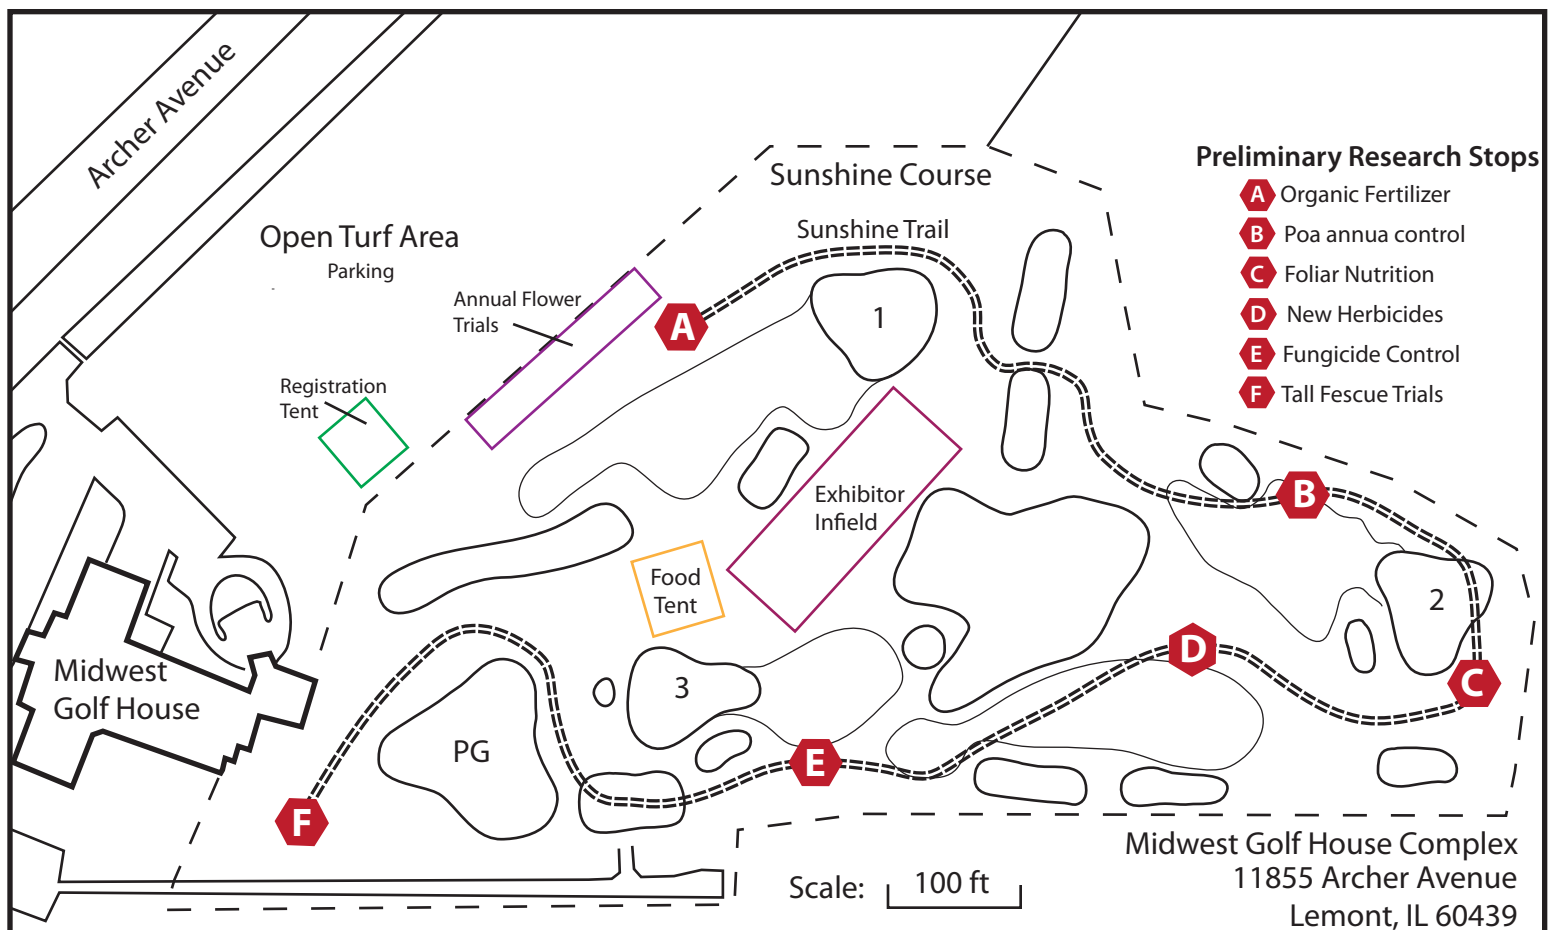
Archer Avenue

Sunshine Course

Preliminary Research Stops
A Organic Fertilizer
B Poa annua control
C Foliar Nutrition
D New Herbicides
E Fungicide Control
F Tall Fescue Trials

Open Turf Area
Parking

Sunshine Trail

Annual Flower Trials

A

1

Registration Tent

Exhibitor Infield

B

Food Tent

2

Midwest Golf House

D

3

C

PG

E

F

Midwest Golf House Complex
11855 Archer Avenue
Lemont, IL 60439

Scale: 100 ft